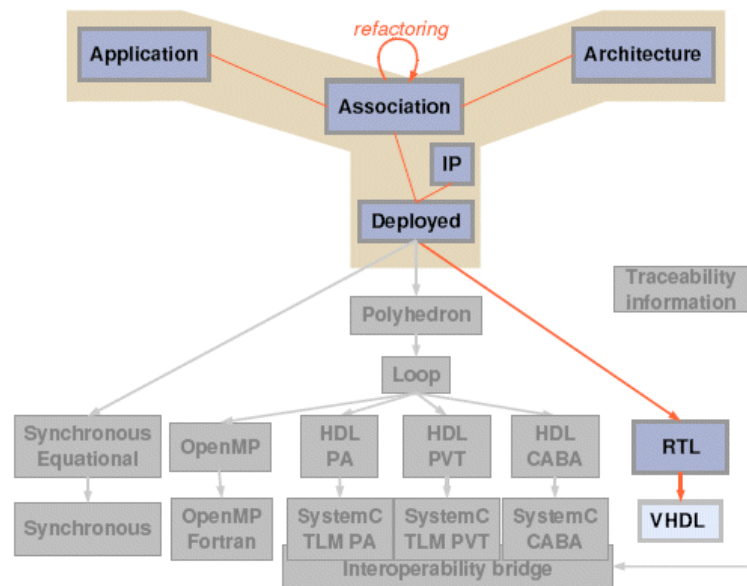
refactoring

Application

Architecture

Association

IP

Deployed

Traceability information

Polyhedron

Loop

Synchronous Equational

OpenMP

HDL PA

HDL PVT

HDL CABA

RTL

Synchronous

OpenMP Fortran

SystemC TLM PA

SystemC TLM PVT

SystemC CABA

VHDL

Interoperability bridge